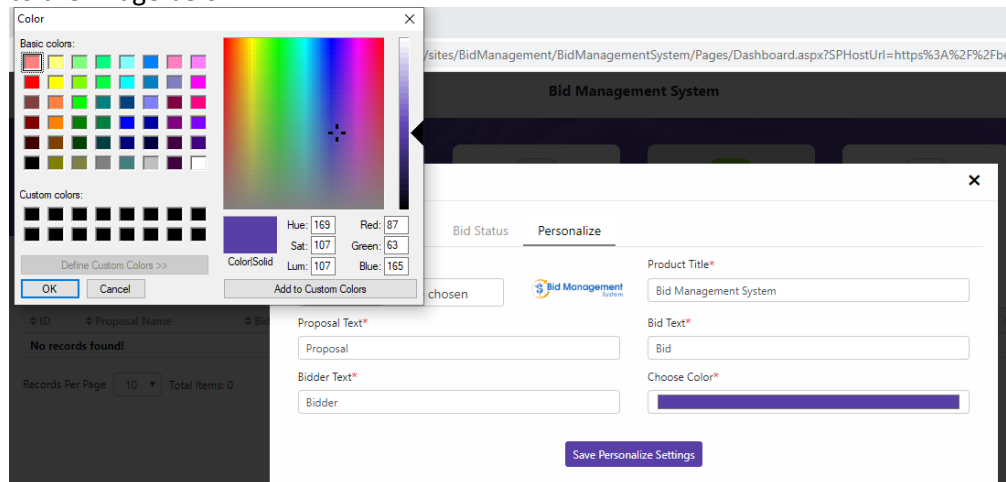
Color
Basic colors:
Custom colors:
Define Custom Colors >>
OK
Cancel
Color|Solid
Hue: 169
Sat: 107
Lum: 107
Red: 87
Green: 63
Blue: 165
Add to Custom Colors

/sites/BidManagement/BidManagementSystem/Pages/Dashboard.aspx?SPHostUrl=https%3A%2F%2Fbo

Bid Management System

Bid Status
Personalize

chosen
Bid Management System
Product Title*
Bid Management System
Proposal Text*
Proposal
Bid Text*
Bid
Bidder Text*
Bidder
Choose Color*
Save Personalize Settings

ID
Proposal Name
Bid
No records found!
Records Per Page
10
Total Items: 0